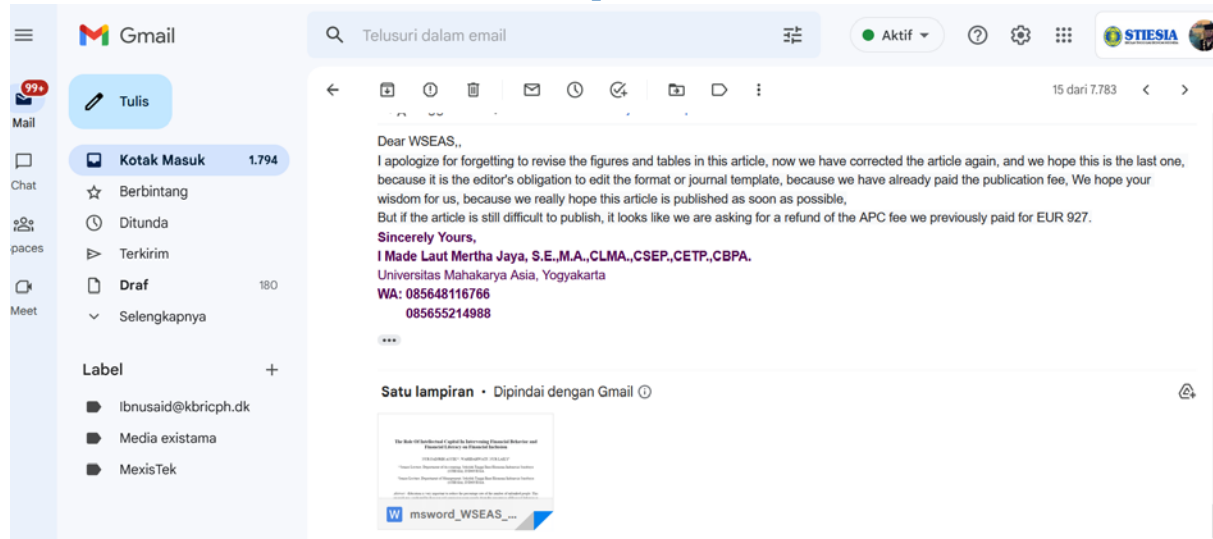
Gmail

Telusuri dalam email

Aktif

STIESIA

99+
Mail

Chat

paces

Meet

Tulis

Kotak Masuk 1.794
Berbintang
Ditunda
Terkirim
Draf 180
Selengkapnya

Label +
Ibnusaid@kbricph.dk
Media existama
MexisTek

15 dari 7.783

Dear WSEAS,,
I apologize for forgetting to revise the figures and tables in this article, now we have corrected the article again, and we hope this is the last one, because it is the editor's obligation to edit the format or journal template, because we have already paid the publication fee, We hope your wisdom for us, because we really hope this article is published as soon as possible,
But if the article is still difficult to publish, it looks like we are asking for a refund of the APC fee we previously paid for EUR 927.
Sincerely Yours,
I Made Laut Mertha Jaya, S.E.,M.A.,CLMA.,CSEP.,CETP.,CBPA.
Universitas Mahakarya Asia, Yogyakarta
WA: 085648116766
085655214988

Satu lampiran • Dipindai dengan Gmail

The Role Of Intellectual Capital In Intervening Financial Behavior and Financial Literacy on Financial Inclusion

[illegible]

msword_WSEAS_...